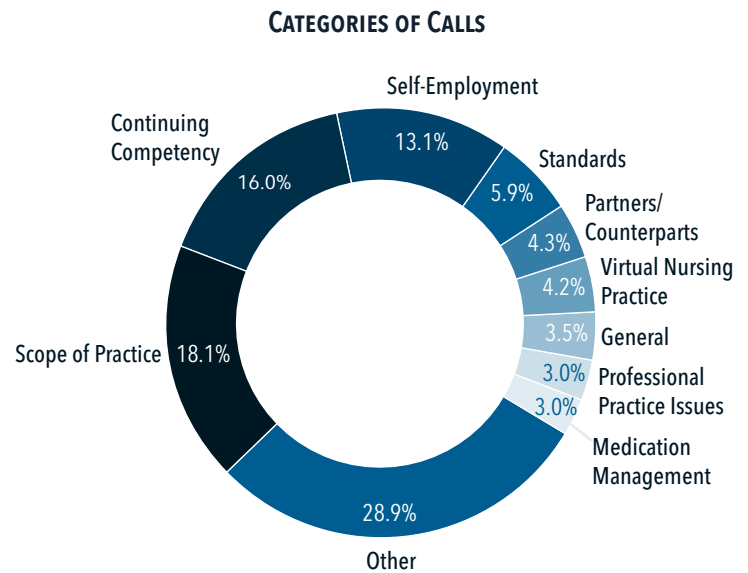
CATEGORIES OF CALLS

Self-Employment
13.1%

Standards
5.9%

Partners/ Counterparts
4.3%

Virtual Nursing Practice
4.2%

General
3.5%

Professional Practice Issues
3.0%

Medication Management
3.0%

Other
28.9%

Scope of Practice
18.1%

Continuing Competency
16.0%